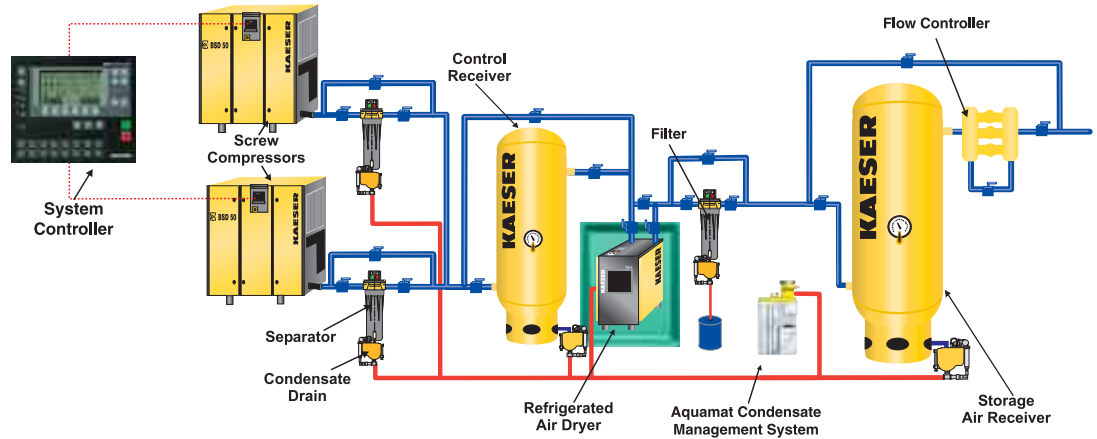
Flow Controller

Control Receiver

Filter

Screw Compressors

System Controller

Separator

Condensate Drain

Refrigerated Air Dryer

Aquamat Condensate Management System

Storage Air Receiver

BSD 50

KAESER

BSD 50

KAESER

KAESER

KAESER

KAESER